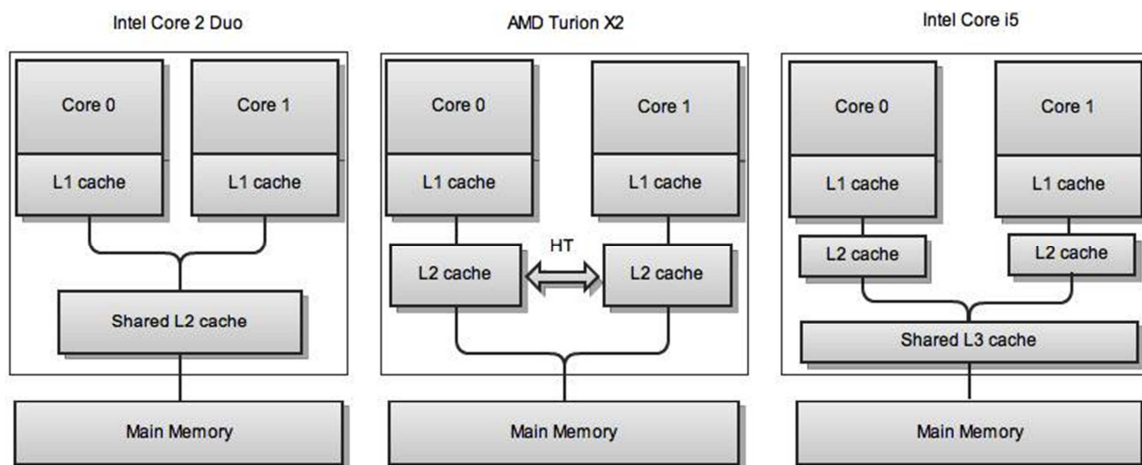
Intel Core 2 Duo

Core 0

Core 1

L1 cache

L1 cache

Shared L2 cache

Main Memory

AMD Turion X2

Core 0

Core 1

L1 cache

L1 cache

HT

L2 cache

L2 cache

Main Memory

Intel Core i5

Core 0

Core 1

L1 cache

L1 cache

L2 cache

L2 cache

Shared L3 cache

Main Memory